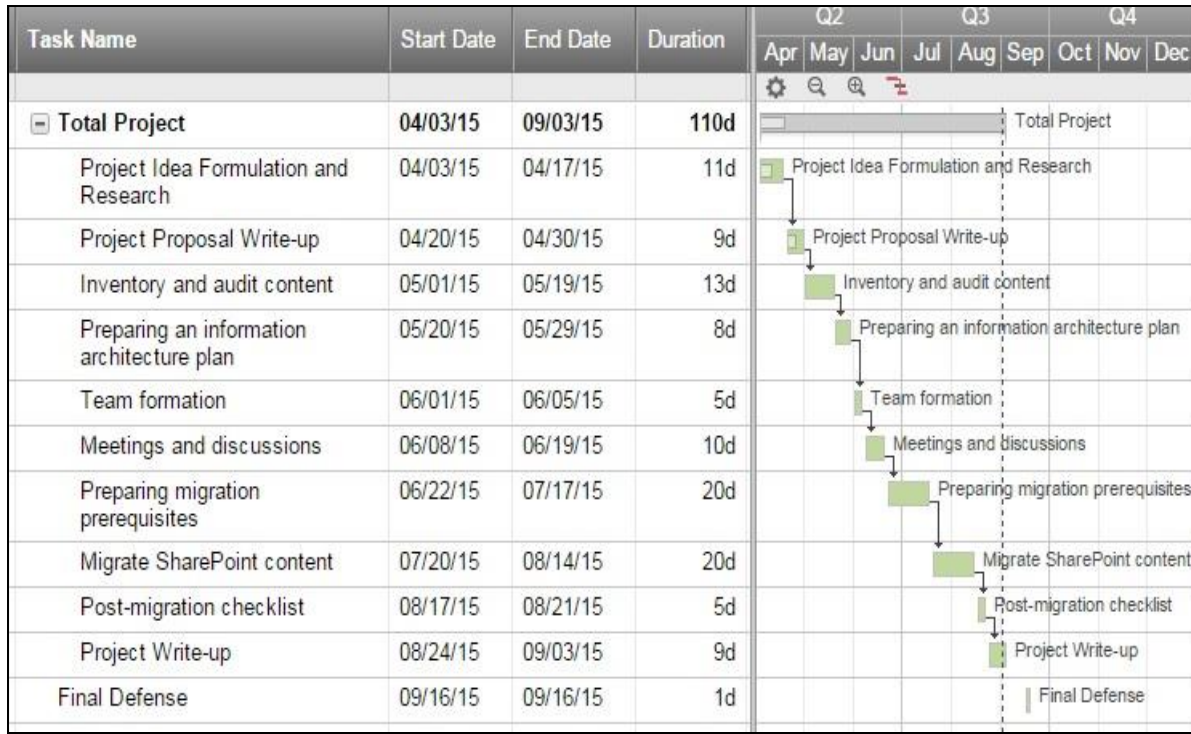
| Task Name | Start Date | End Date | Duration |
|---|---|---|---|
| Total Project | 04/03/15 | 09/03/15 | 110d |
| Project Idea Formulation and Research | 04/03/15 | 04/17/15 | 11d |
| Project Proposal Write-up | 04/20/15 | 04/30/15 | 9d |
| Inventory and audit content | 05/01/15 | 05/19/15 | 13d |
| Preparing an information architecture plan | 05/20/15 | 05/29/15 | 8d |
| Team formation | 06/01/15 | 06/05/15 | 5d |
| Meetings and discussions | 06/08/15 | 06/19/15 | 10d |
| Preparing migration prerequisites | 06/22/15 | 07/17/15 | 20d |
| Migrate SharePoint content | 07/20/15 | 08/14/15 | 20d |
| Post-migration checklist | 08/17/15 | 08/21/15 | 5d |
| Project Write-up | 08/24/15 | 09/03/15 | 9d |
| Final Defense | 09/16/15 | 09/16/15 | 1d |

Q2 Q3 Q4
Apr May Jun Jul Aug Sep Oct Nov Dec

Total Project
Project Idea Formulation and Research
Project Proposal Write-up
Inventory and audit content
Preparing an information architecture plan
Team formation
Meetings and discussions
Preparing migration prerequisites
Migrate SharePoint content
Post-migration checklist
Project Write-up
Final Defense